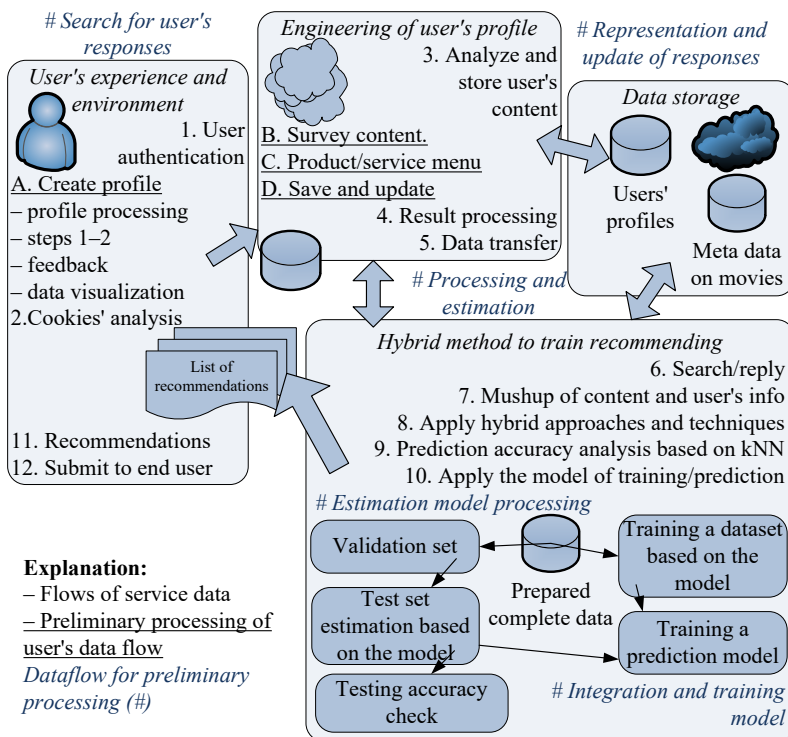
# Search for user's responses

User's experience and environment

1. User authentication

A. Create profile
– profile processing
– steps 1–2
– feedback
– data visualization
2.Cookies' analysis

List of recommendations

11. Recommendations
12. Submit to end user

Engineering of user's profile

3. Analyze and store user's content

B. Survey content.
C. Product/service menu
D. Save and update

4. Result processing
5. Data transfer

# Representation and update of responses

Data storage

Users' profiles

Meta data on movies

# Processing and estimation

Hybrid method to train recommending

6. Search/reply
7. Mushup of content and user's info
8. Apply hybrid approaches and techniques
9. Prediction accuracy analysis based on kNN
10. Apply the model of training/prediction

# Estimation model processing

Validation set

Prepared complete data

Training a dataset based on the model

Test set estimation based on the model

Training a prediction model

Testing accuracy check

# Integration and training model

Explanation:
– Flows of service data
– Preliminary processing of user's data flow
Dataflow for preliminary processing (#)